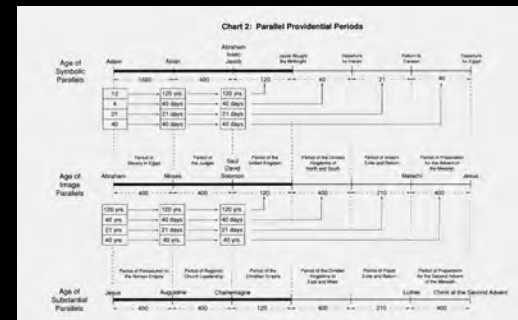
Chart 2: Parallel Providential Periods

Age of Symbolic Parallels

Adam

Noah

Abraham Isaac Jacob

Jacob Bought the Birthright

Departure to Haran

Return to Canaan

Departure for Egypt

1600

400

120

40

21

40

| 12 |
|---|
| 4 |
| 21 |
| 40 |

| 120 yrs. |
|---|
| 40 days |
| 21 days |
| 40 days |

| 120 yrs. |
|---|
| 40 days |
| 21 days |
| 40 days |

Period of Slavery in Egypt

Period of the Judges

Saul David Solomon

Period of the United Kingdom

Period of the Divided Kingdoms of North and South

Period of Israel's Exile and Return

Period of Preparation for the Advent of the Messiah

Age of Image Parallels

Abraham

Moses

Malachi

Jesus

400

400

120

400

210

400

| 120 yrs. |
|---|
| 40 yrs. |
| 21 yrs. |
| 40 yrs. |

| 120 yrs. |
|---|
| 40 yrs. |
| 21 yrs. |
| 40 yrs. |

| 120 yrs. |
|---|
| 40 days |
| 21 days |
| 40 days |

| 120 yrs. |
|---|
| 40 yrs. |
| 21 yrs. |
| 40 yrs. |

Period of Persecution in the Roman Empire

Period of Regional Church Leadership

Period of the Christian Empire

Period of the Divided Kingdoms of East and West

Period of Papal Exile and Return

Period of Preparation for the Second Advent of the Messiah

Age of Substantial Parallels

Jesus

Augustine

Charlemagne

Luther

Christ at the Second Advent

400

400

120

400

210

400